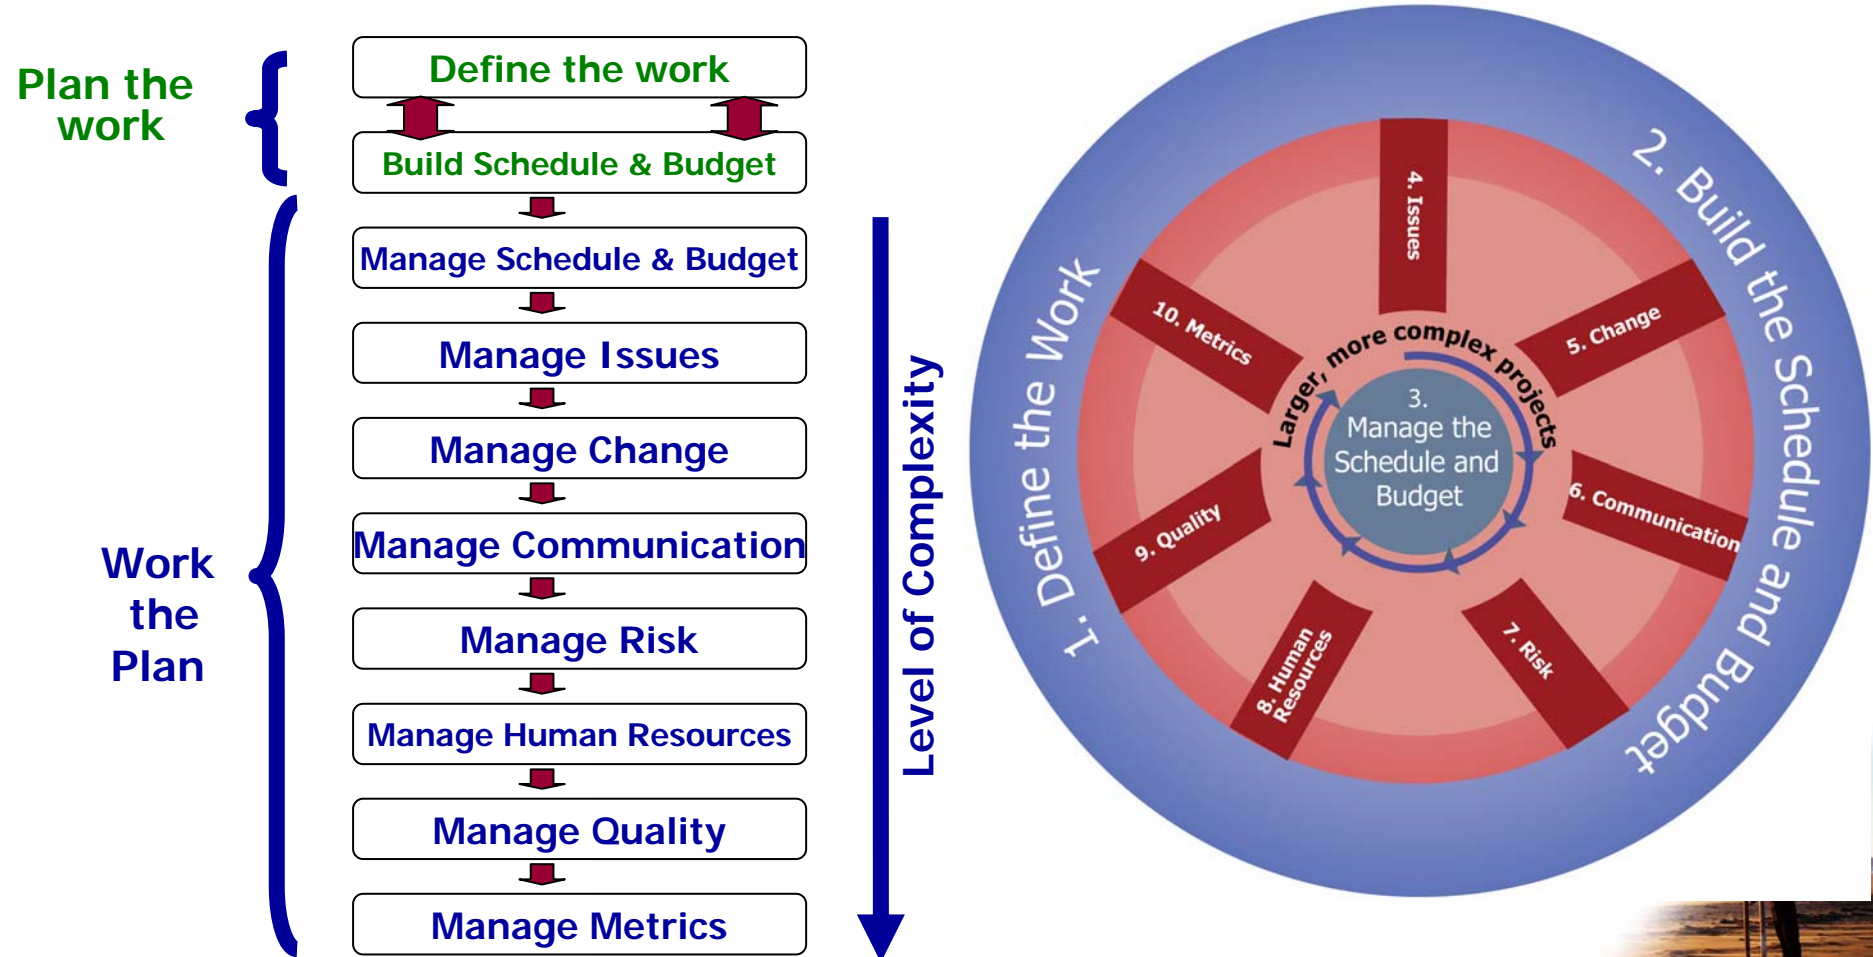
Plan the work

Work the Plan

Define the work

Build Schedule & Budget

Manage Schedule & Budget

Manage Issues

Manage Change

Manage Communication

Manage Risk

Manage Human Resources

Manage Quality

Manage Metrics

Level of Complexity

1. Define the Work

2. Build the Schedule and Budget

4. Issues

5. Change

6. Communication

7. Risk

8. Human Resources

9. Quality

10. Metrics

Larger, more complex projects

3. Manage the Schedule and Budget